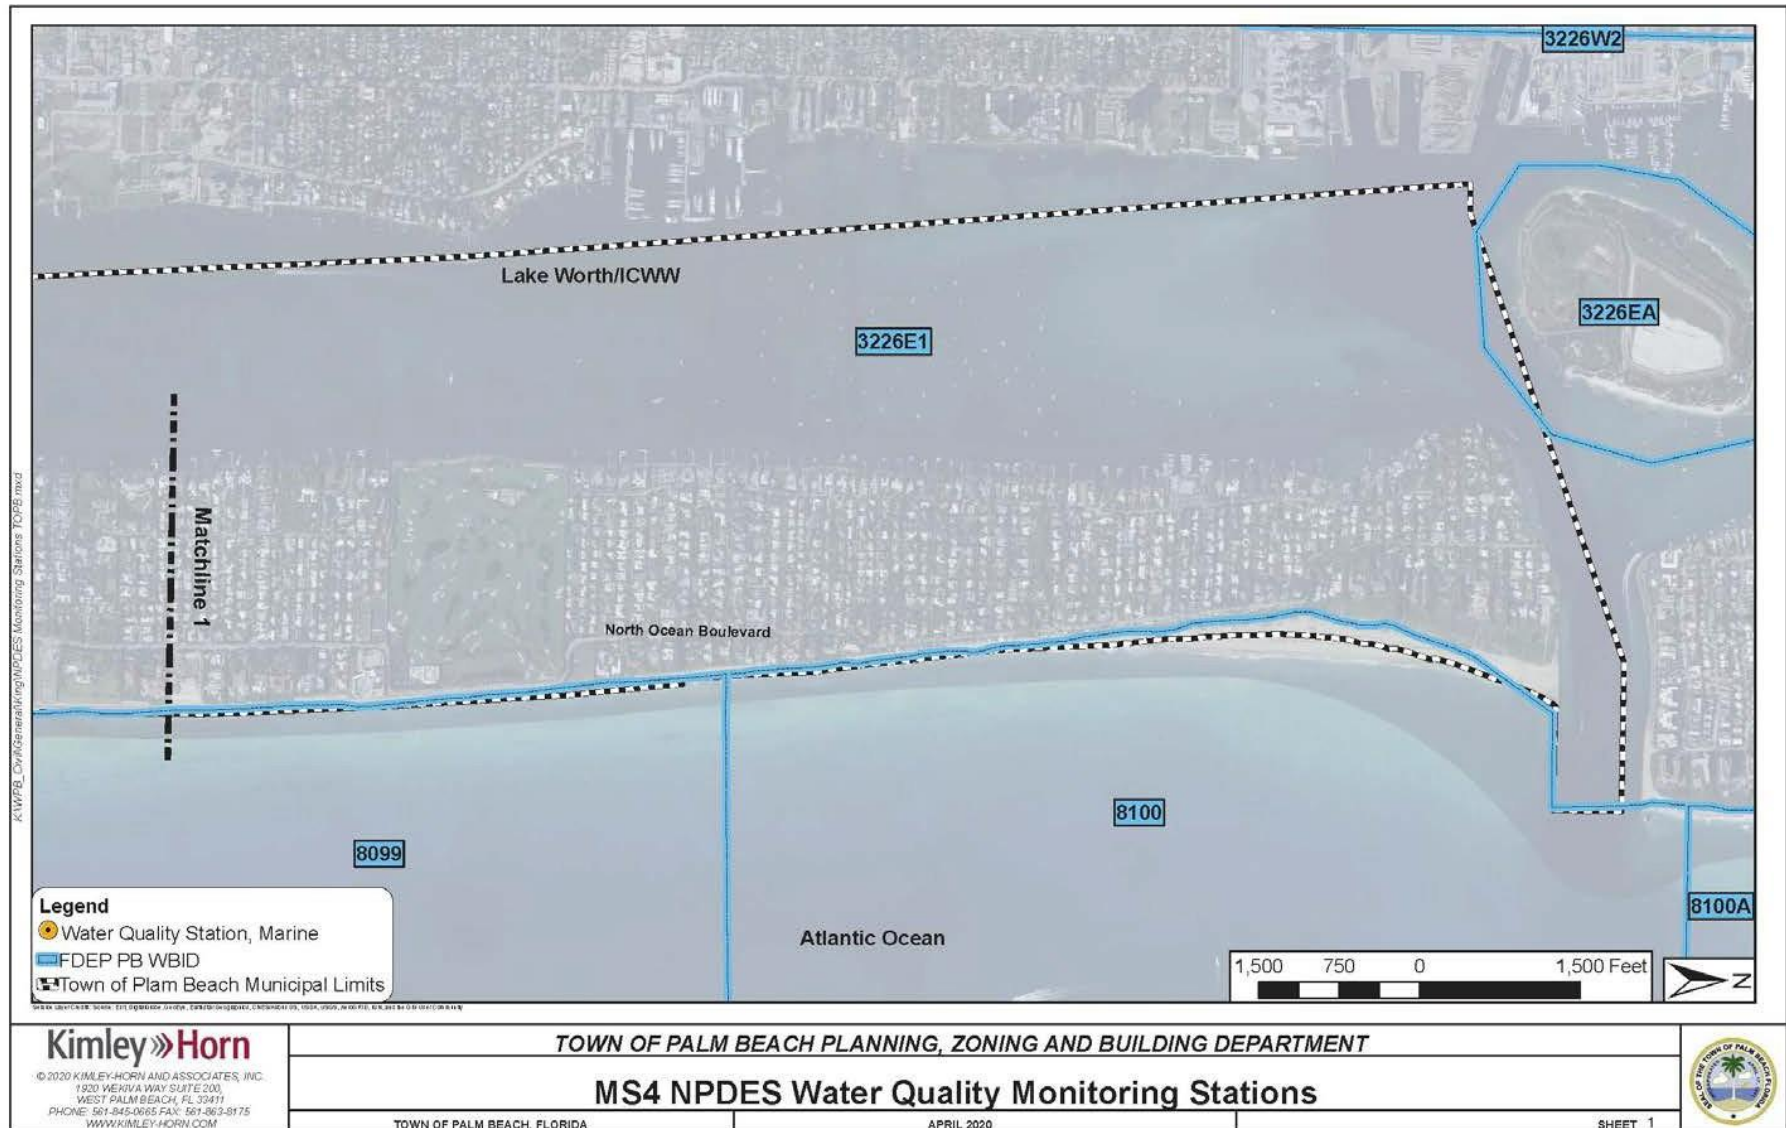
3226W2

Lake Worth/ICWW

3226E1

3226EA

Matchline 1

North Ocean Boulevard

8100

8099

8100A

Atlantic Ocean

Legend
Water Quality Station, Marine
FDEP PB WBID
Town of Plam Beach Municipal Limits

1,500 750 0 1,500 Feet

N

K:\WPB_Civil\General\king\NPDES Monitoring Stations TOPB.mxd

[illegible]

Kimley»Horn
© 2020 KIMLEY-HORN AND ASSOCIATES, INC.
1920 WEKIVA WAY SUITE 200,
WEST PALM BEACH, FL 33411
PHONE: 561-845-0665 FAX: 561-863-8175
WWW.KIMLEY-HORN.COM

TOWN OF PALM BEACH PLANNING, ZONING AND BUILDING DEPARTMENT

MS4 NPDES Water Quality Monitoring Stations

TOWN OF PALM BEACH, FLORIDA

APRIL 2020

SHEET 1

SEAL OF THE TOWN OF PALM BEACH FLORIDA